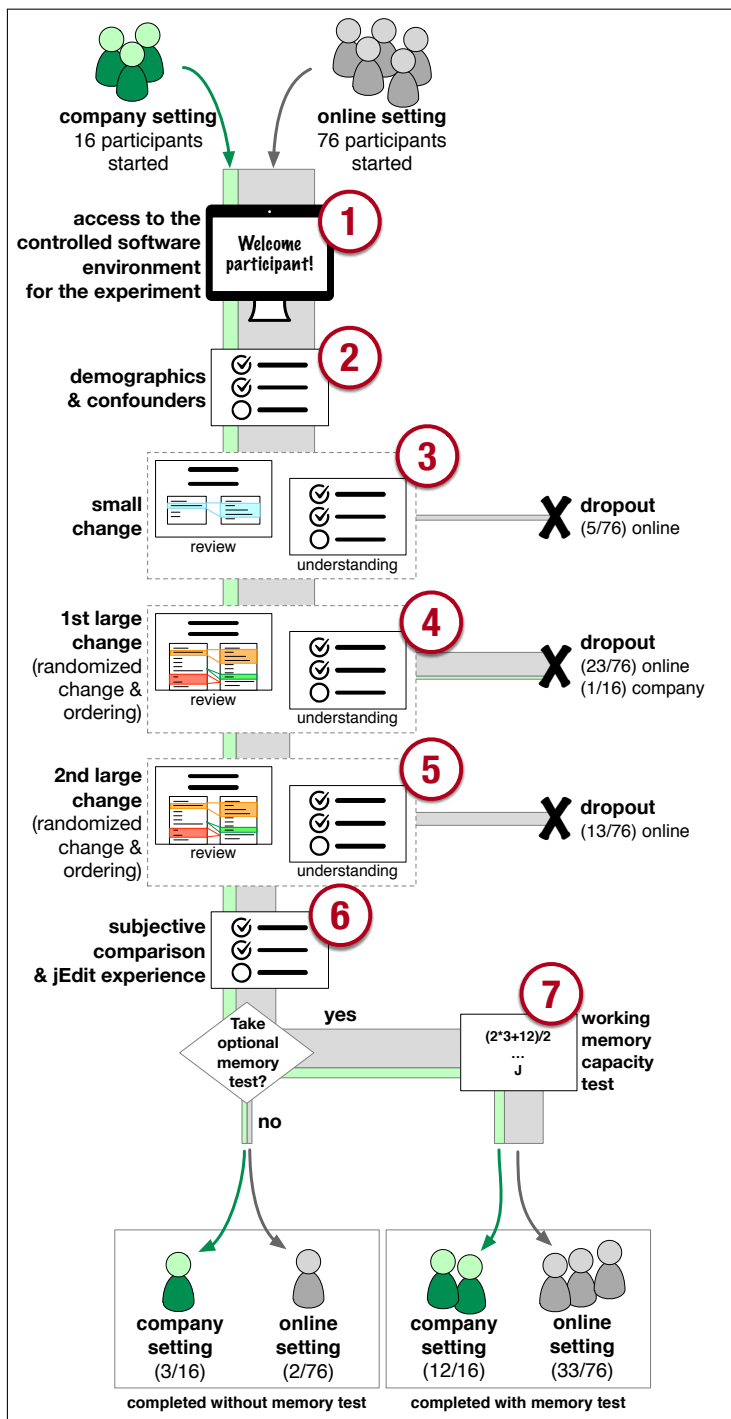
company setting
16 participants started

online setting
76 participants started

access to the controlled software environment for the experiment

Welcome participant!

1

demographics & confounders

2

small change

review

understanding

3

dropout
(5/76) online

1st large change
(randomized change & ordering)

review

understanding

4

dropout
(23/76) online
(1/16) company

2nd large change
(randomized change & ordering)

review

understanding

5

dropout
(13/76) online

subjective comparison & jEdit experience

6

Take optional memory test?

yes

no

(2*3+12)/2
...
J

7

working memory capacity test

company setting
(3/16)

online setting
(2/76)

completed without memory test

company setting
(12/16)

online setting
(33/76)

completed with memory test